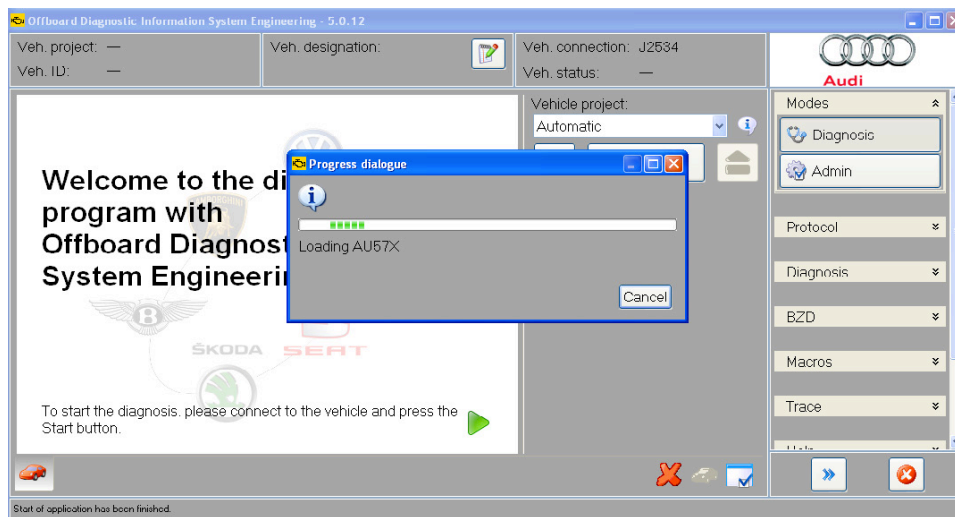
Offboard Diagnostic Information System Engineering - 5.0.12

Veh. project: —
Veh. ID: —
Veh. designation:
Veh. connection: J2534
Veh. status: —

Audi

Welcome to the di
program with
Offboard Diagnost
System Engineerin

ŠKODA SEAT

To start the diagnosis. please connect to the vehicle and press the Start button.

Vehicle project:
Automatic

Progress dialogue

Loading AU57X

Cancel

Modes
Diagnosis
Admin
Protocol
Diagnosis
BZD
Macros
Trace
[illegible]

Start of application has been finished.